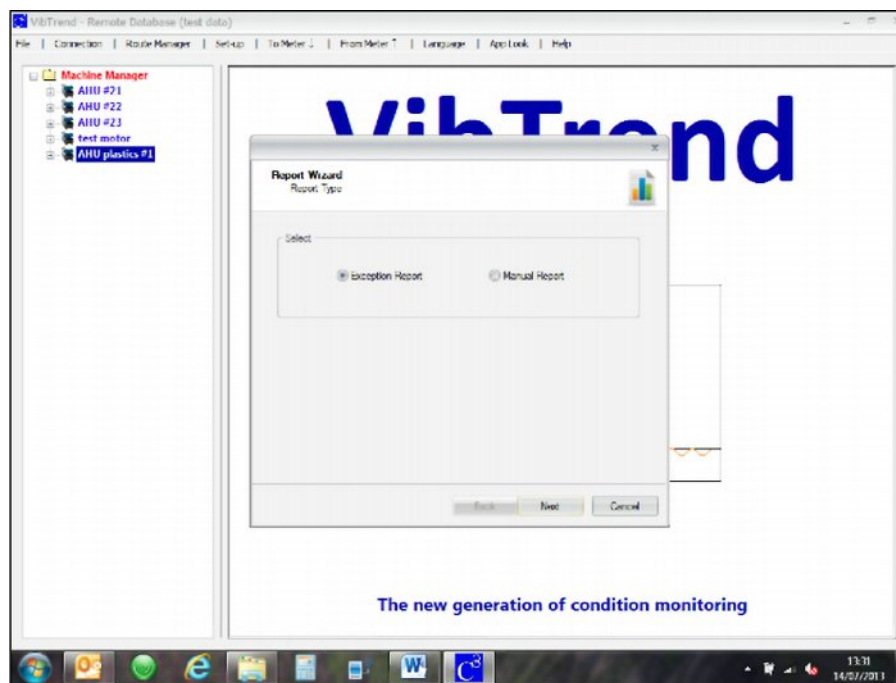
VibTrend - Remote Database (test data)

File | Connection | Route Manager | Set-up | To Meter ↓ | From Meter ↑ | Language | App Look | Help

Machine Manager
AHU #21
AHU #22
AHU #23
test motor
AHU plastics #1

VibTrend

Report Wizard
Report Type

Select

Exception Report

Manual Report

Back

Next

Cancel

The new generation of condition monitoring

13:31
14/07/2013